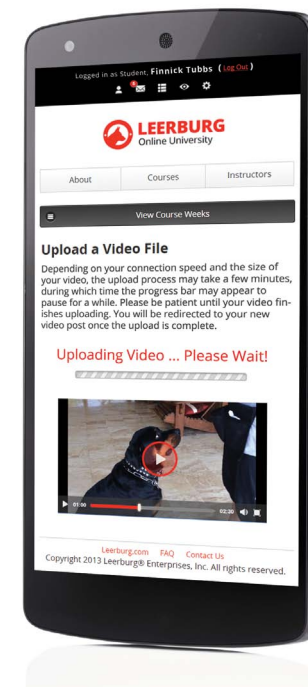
Logged in as Student, Finnick Tubbs (Log Out)

LEERBURG
Online University

About | Courses | Instructors

View Course Weeks

Upload a Video File

Depending on your connection speed and the size of your video, the upload process may take a few minutes, during which time the progress bar may appear to pause for a while. Please be patient until your video finishes uploading. You will be redirected to your new video post once the upload is complete.

Uploading Video ... Please Wait!

01:00 02:20

Leerburg.com FAQ Contact Us
Copyright 2013 Leerburg® Enterprises, Inc. All rights reserved.